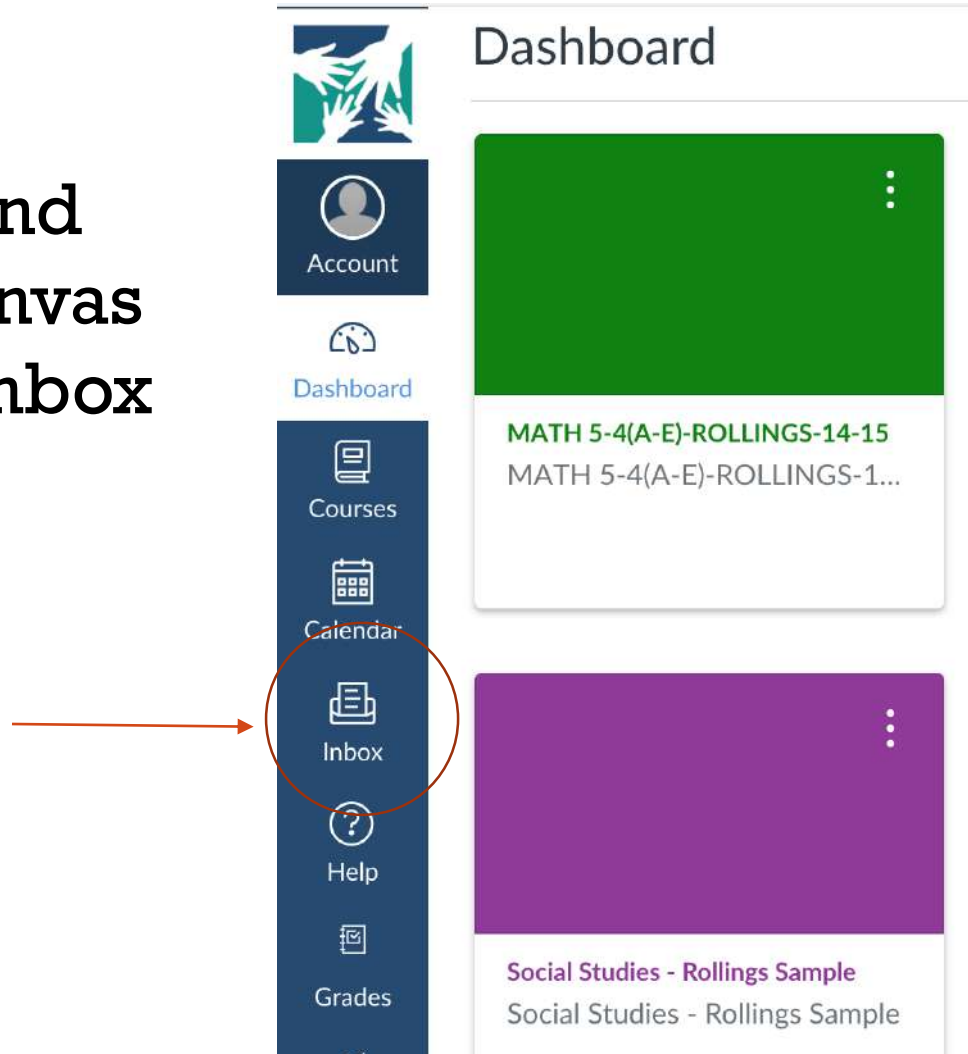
nd
nvas
nbox

Account

Dashboard

Courses

Calendar

Inbox

Help

Grades

Dashboard

MATH 5-4(A-E)-ROLLINGS-14-15
MATH 5-4(A-E)-ROLLINGS-1...

Social Studies - Rollings Sample
Social Studies - Rollings Sample